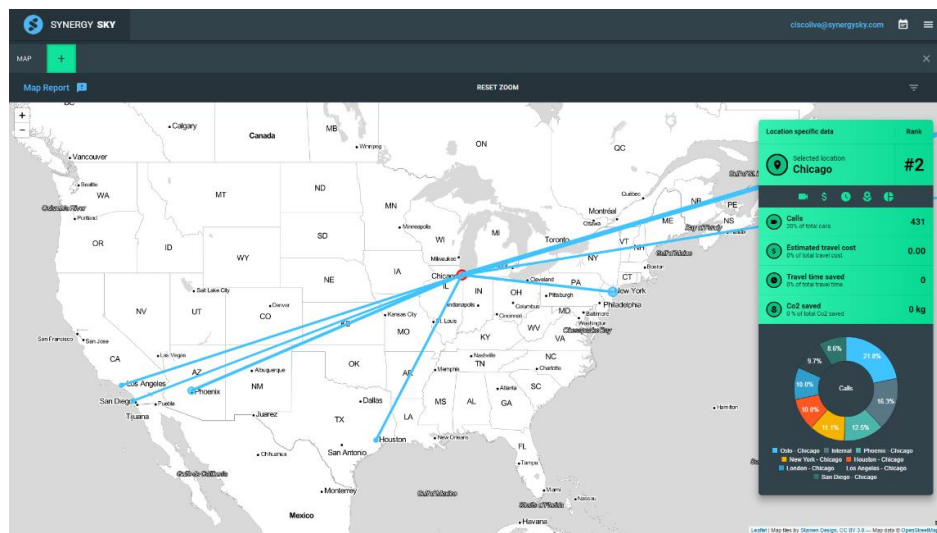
SYNERGY SKY
ciscolive@synergysky.com
MAP +
Map Report
RESET ZOOM
+
-
Location specific data
Rank
Selected location
Chicago
#2
Calls
20% of total calls
431
Estimated travel cost
0% of total travel cost
0.00
Travel time saved
0% of total travel time
0
Co2 saved
0 % of total Co2 saved
0 kg
Calls
21.8%
16.3%
12.5%
11.1%
10.0%
10.0%
9.7%
8.6%
Oslo - Chicago
Internal
Phoenix - Chicago
New York - Chicago
Houston - Chicago
London - Chicago
Los Angeles - Chicago
San Diego - Chicago
Calgary
Canada
MB
ON
QC
Vancouver
Winnipeg
Seattle
WA
Portland
MT
ND
MN
OR
ID
SD
WI
MI
Minneapolis
Milwaukee
Toronto
Montréal
Québec
NB
PE
NS
VT
NH
WY
NE
IA
Chicago
Cleveland
PA
NY
CT
Boston
Salt Lake City
Denver
NV
UT
CO
IL
IN
OH
Pittsburgh
New York
Philadelphia
Indianapolis
Columbus
Kansas City
St. Louis
Cincinnati
MD
Baltimore
Washington
KS
MO
KY
WV
VA
San Francisco
San Jose
CA
Las Vegas
Los Angeles
AZ
Phoenix
Albuquerque
NM
OK
AR
TN
Nashville
NC
Charlotte
SC
Atlanta
San Diego
Tijuana
Pueblo
Juarez
Dallas
TX
MS
AL
GA
LA
Houston
San Antonio
New Orleans
FL
Tampa
Miami
Chihuahua
Monterrey
Mexico
Havana
Hamilton
Leaflet | Map tiles by Stamen Design, CC BY 3.0 — Map data © OpenStreetMap